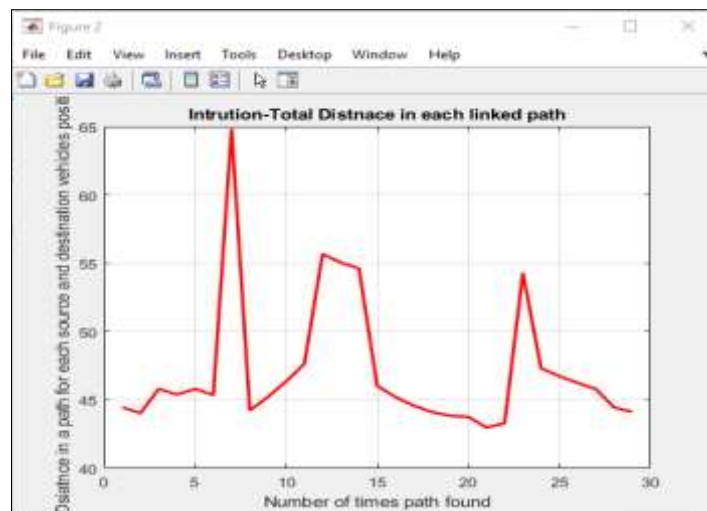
Figure 2

File Edit View Insert Tools Desktop Window Help

Intrution-Total Distnace in each linked path

Disatnce in a path for each source and destination vehicles posit

65
60
55
50
45
40

0 5 10 15 20 25 30

Number of times path found